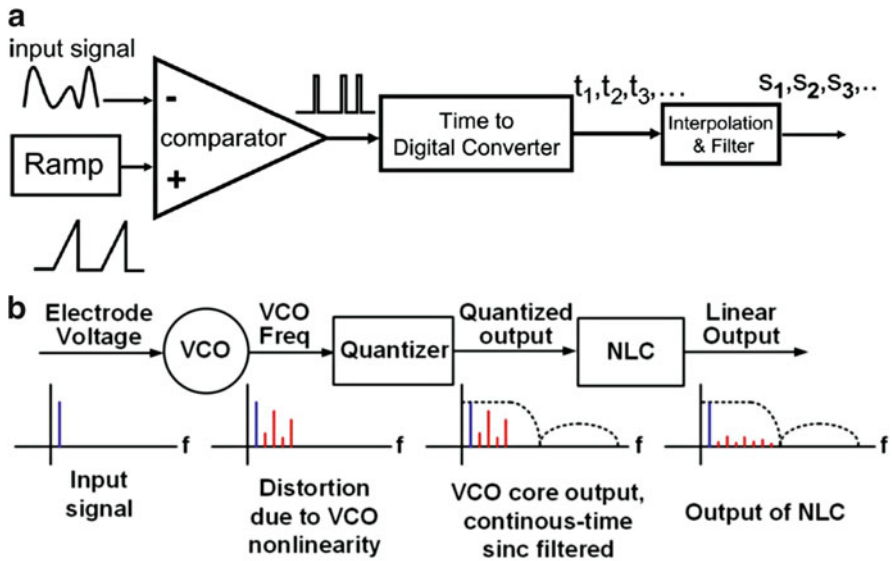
a

input signal

Ramp

-

+

comparator

Time to Digital Converter

$t_1, t_2, t_3, \ldots$

Interpolation & Filter

$s_1, s_2, s_3, \ldots$

b

Electrode Voltage

VCO

VCO Freq

Quantizer

Quantized output

NLC

Linear Output

f

f

f

f

Input signal

Distortion due to VCO nonlinearity

VCO core output, continous-time sinc filtered

Output of NLC